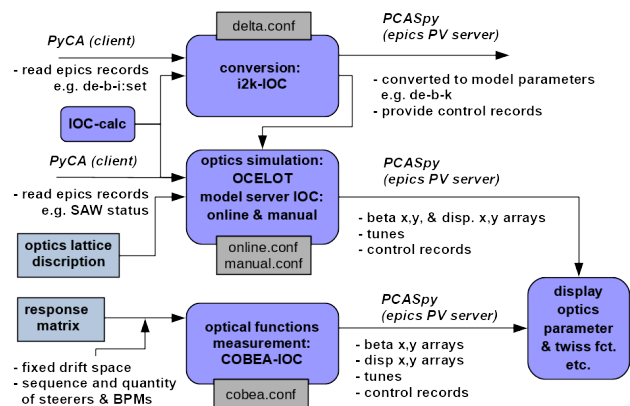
delta.conf

PyCA (client)

- read epics records
e.g. de-b-i:set

conversion:
i2k-IOC

PCASpy
(epics PV server)

- converted to model parameters
e.g. de-b-k
- provide control records

IOC-calc

PyCA (client)

- read epics records
e.g. SAW status

optics simulation:
OCELOT
model server IOC:
online & manual

online.conf
manual.conf

PCASpy
(epics PV server)

- beta x,y, & disp. x,y arrays
- tunes
- control records

optics lattice
discription

response
matrix

- fixed drift space
- sequence and quantity of steerers & BPMs

optical functions
measurement:
COBEA-IOC

cobea.conf

PCASpy
(epics PV server)

- beta x,y arrays
- disp x,y arrays
- tunes
- control records

display
optics
parameter
& twiss fct.
etc.